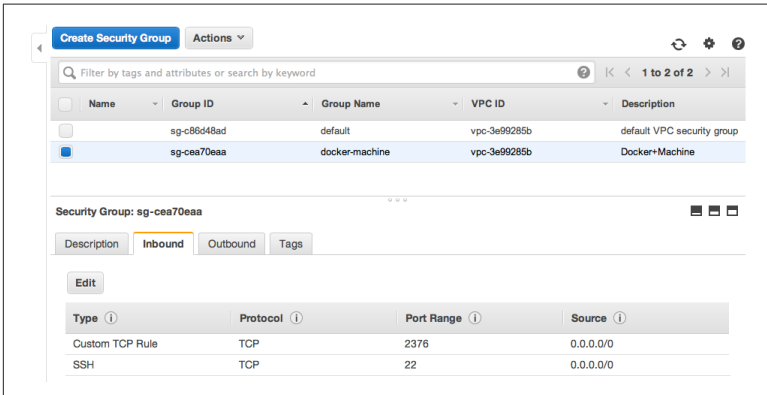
Create Security Group Actions

Filter by tags and attributes or search by keyword

1 to 2 of 2

| Name | Group ID | Group Name | VPC ID | Description |
|---|---|---|---|---|
| | sg-c86d48ad | default | vpc-3e99285b | default VPC security group |
| | sg-cea70eaa | docker-machine | vpc-3e99285b | Docker+Machine |

Security Group: sg-cea70eaa

Description Inbound Outbound Tags

Edit

| Type | Protocol | Port Range | Source |
|---|---|---|---|
| Custom TCP Rule | TCP | 2376 | 0.0.0.0/0 |
| SSH | TCP | 22 | 0.0.0.0/0 |